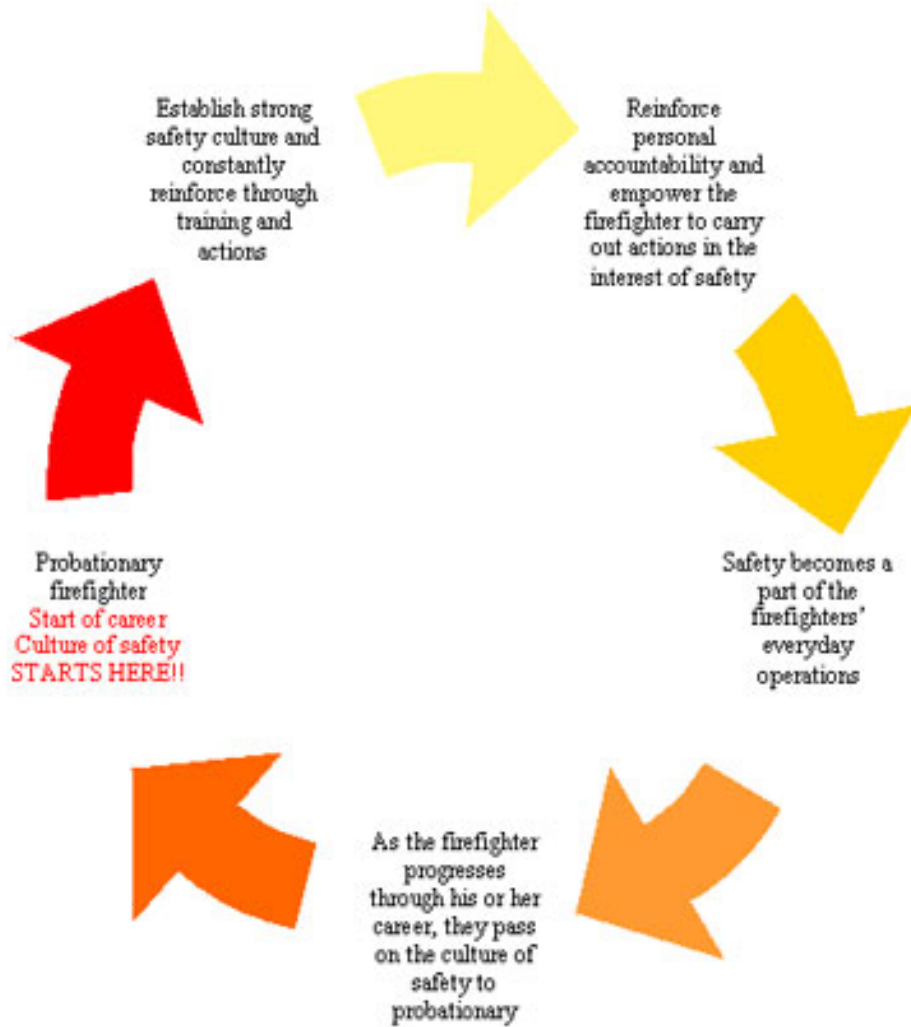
Establish strong safety culture and constantly reinforce through training and actions

Reinforce personal accountability and empower the firefighter to carry out actions in the interest of safety

Safety becomes a part of the firefighters' everyday operations

As the firefighter progresses through his or her career, they pass on the culture of safety to probationary

Probationary firefighter
Start of career
Culture of safety
STARTS HERE!!